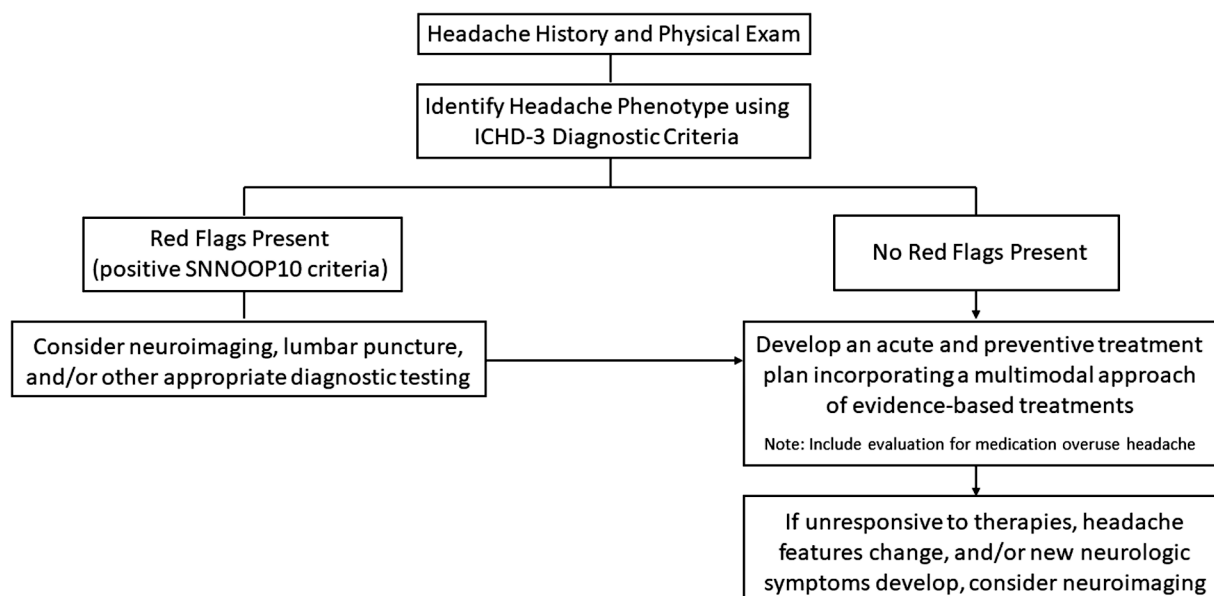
Headache History and Physical Exam

Identify Headache Phenotype using ICHD-3 Diagnostic Criteria

Red Flags Present (positive SNNOOP10 criteria)

No Red Flags Present

Consider neuroimaging, lumbar puncture, and/or other appropriate diagnostic testing

Develop an acute and preventive treatment plan incorporating a multimodal approach of evidence-based treatments

Note: Include evaluation for medication overuse headache

If unresponsive to therapies, headache features change, and/or new neurologic symptoms develop, consider neuroimaging